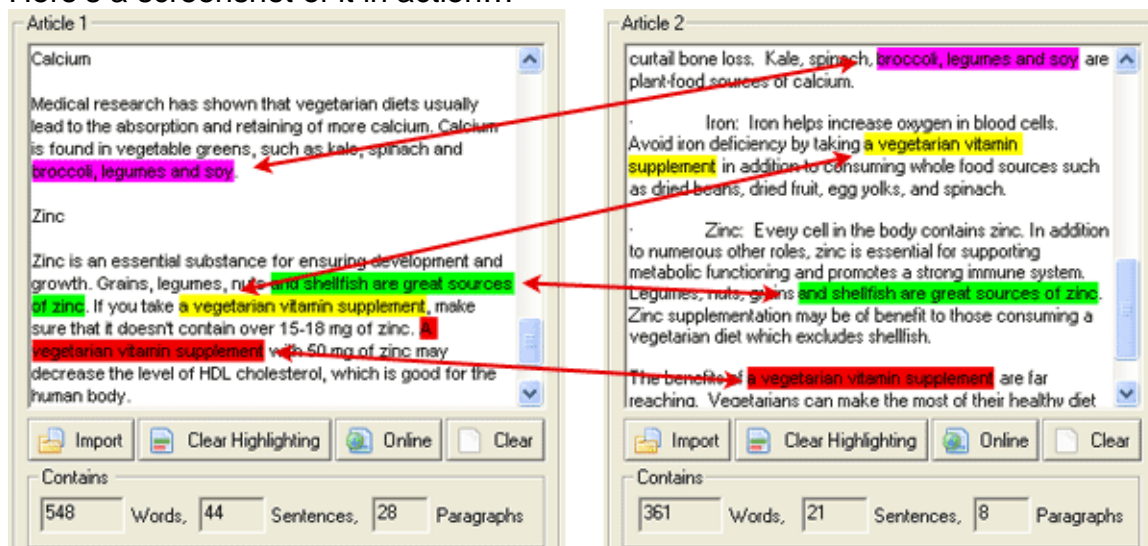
Here's a screenshot of it in action:

Article 1

Calcium

Medical research has shown that vegetarian diets usually lead to the absorption and retaining of more calcium. Calcium is found in vegetable greens, such as kale, spinach and broccoli, legumes and soy.

Zinc

Zinc is an essential substance for ensuring development and growth. Grains, legumes, nuts and shellfish are great sources of zinc. If you take a vegetarian vitamin supplement, make sure that it doesn't contain over 15-18 mg of zinc. A vegetarian vitamin supplement with 50 mg of zinc may decrease the level of HDL cholesterol, which is good for the human body.

Import | Clear Highlighting | Online | Clear

Contains

548 Words, 44 Sentences, 28 Paragraphs

Article 2

curtail bone loss. Kale, spinach, broccoli, legumes and soy are plant-food sources of calcium.

· Iron: Iron helps increase oxygen in blood cells. Avoid iron deficiency by taking a vegetarian vitamin supplement in addition to consuming whole food sources such as dried beans, dried fruit, egg yolks, and spinach.

· Zinc: Every cell in the body contains zinc. In addition to numerous other roles, zinc is essential for supporting metabolic functioning and promotes a strong immune system. Legumes, nuts, grains and shellfish are great sources of zinc. Zinc supplementation may be of benefit to those consuming a vegetarian diet which excludes shellfish.

The benefits of a vegetarian vitamin supplement are far reaching. Vegetarians can make the most of their healthy diet

Import | Clear Highlighting | Online | Clear

Contains

361 Words, 21 Sentences, 8 Paragraphs